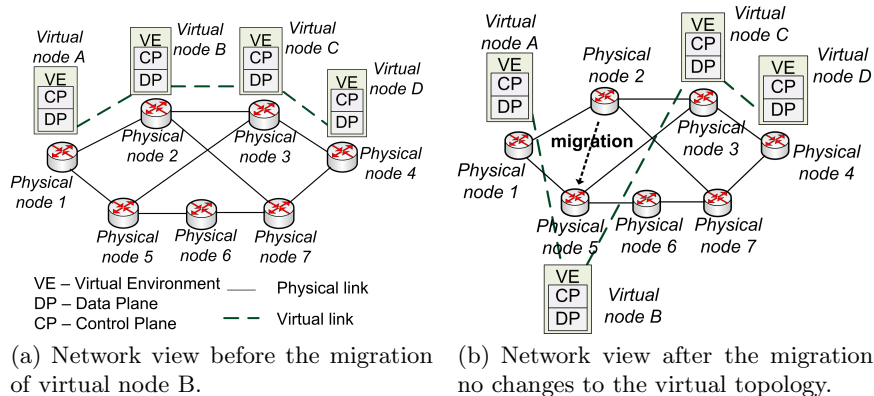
Virtual node A
VE
CP
DP
Virtual node B
VE
CP
DP
Virtual node C
VE
CP
DP
Virtual node D
VE
CP
DP
Physical node 1
Physical node 2
Physical node 3
Physical node 4
Physical node 5
Physical node 6
Physical node 7

VE – Virtual Environment
DP – Data Plane
CP – Control Plane
Physical link
Virtual link

(a) Network view before the migration of virtual node B.

Virtual node A
VE
CP
DP
Physical node 2
Virtual node C
VE
CP
DP
Virtual node D
VE
CP
DP
migration
Physical node 3
Physical node 1
Physical node 4
Physical node 5
Physical node 6
Physical node 7
VE
CP
DP
Virtual node B

(b) Network view after the migration no changes to the virtual topology.